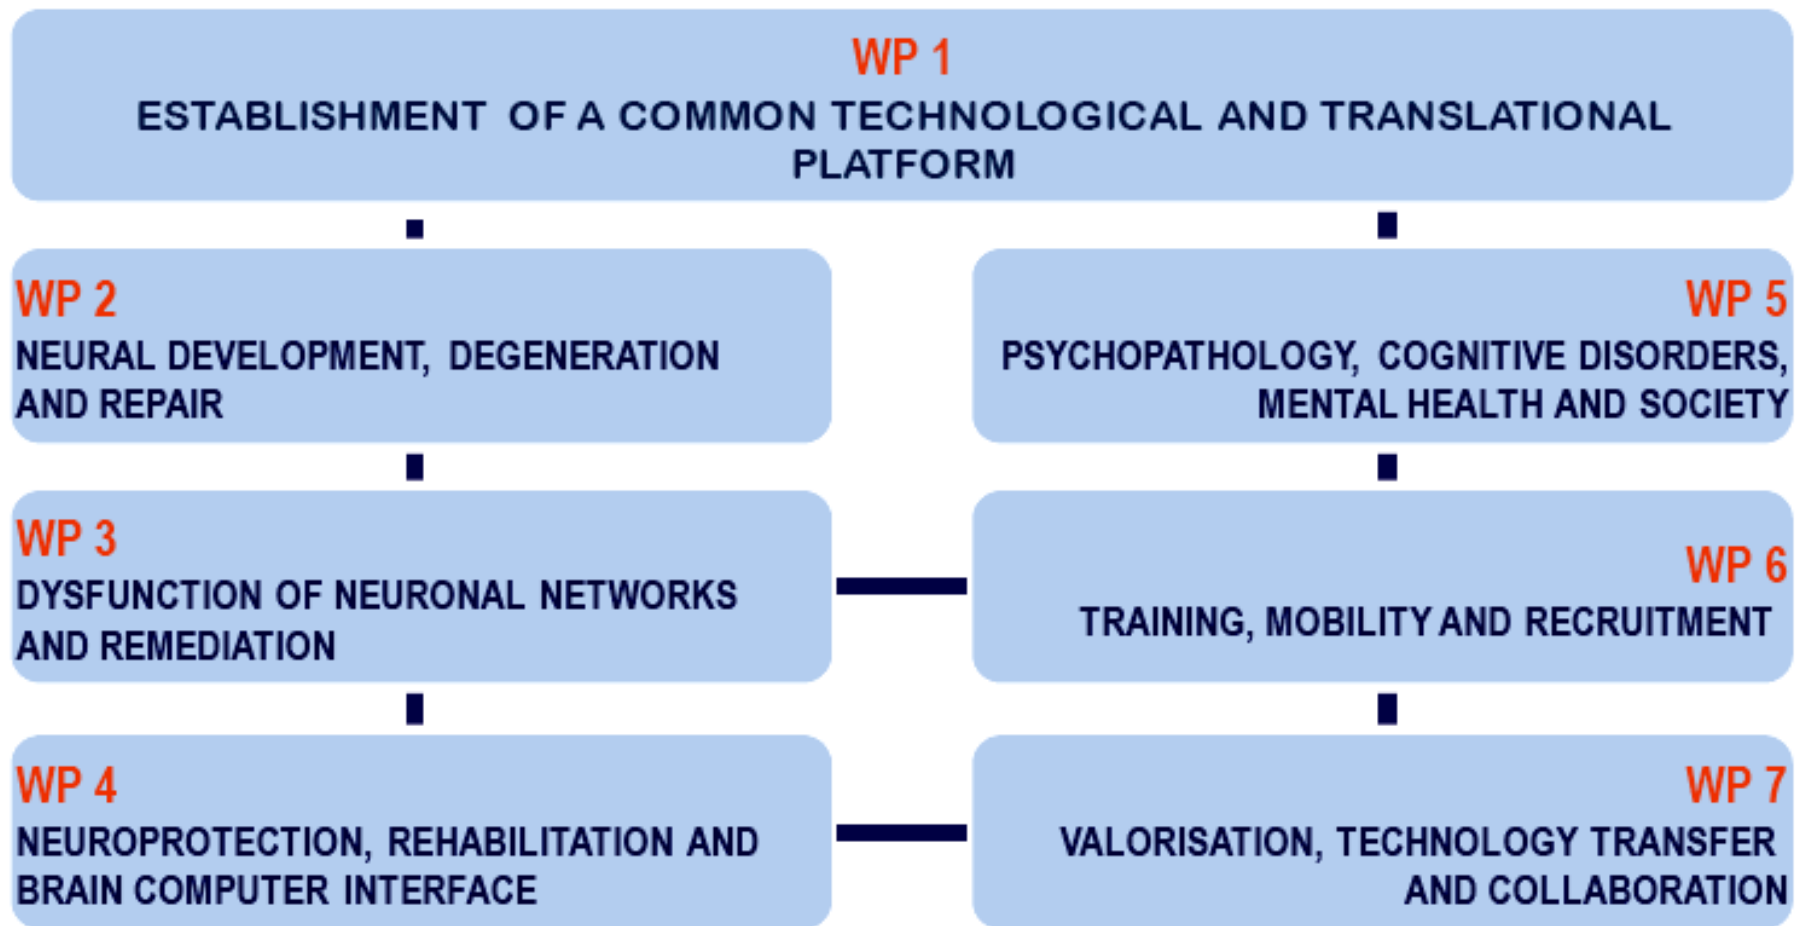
WP 1
ESTABLISHMENT OF A COMMON TECHNOLOGICAL AND TRANSLATIONAL PLATFORM

WP 2
NEURAL DEVELOPMENT, DEGENERATION AND REPAIR

WP 5
PSYCHOPATHOLOGY, COGNITIVE DISORDERS, MENTAL HEALTH AND SOCIETY

WP 3
DYSFUNCTION OF NEURONAL NETWORKS AND REMEDIATION

WP 6
TRAINING, MOBILITY AND RECRUITMENT

WP 4
NEUROPROTECTION, REHABILITATION AND BRAIN COMPUTER INTERFACE

WP 7
VALORISATION, TECHNOLOGY TRANSFER AND COLLABORATION